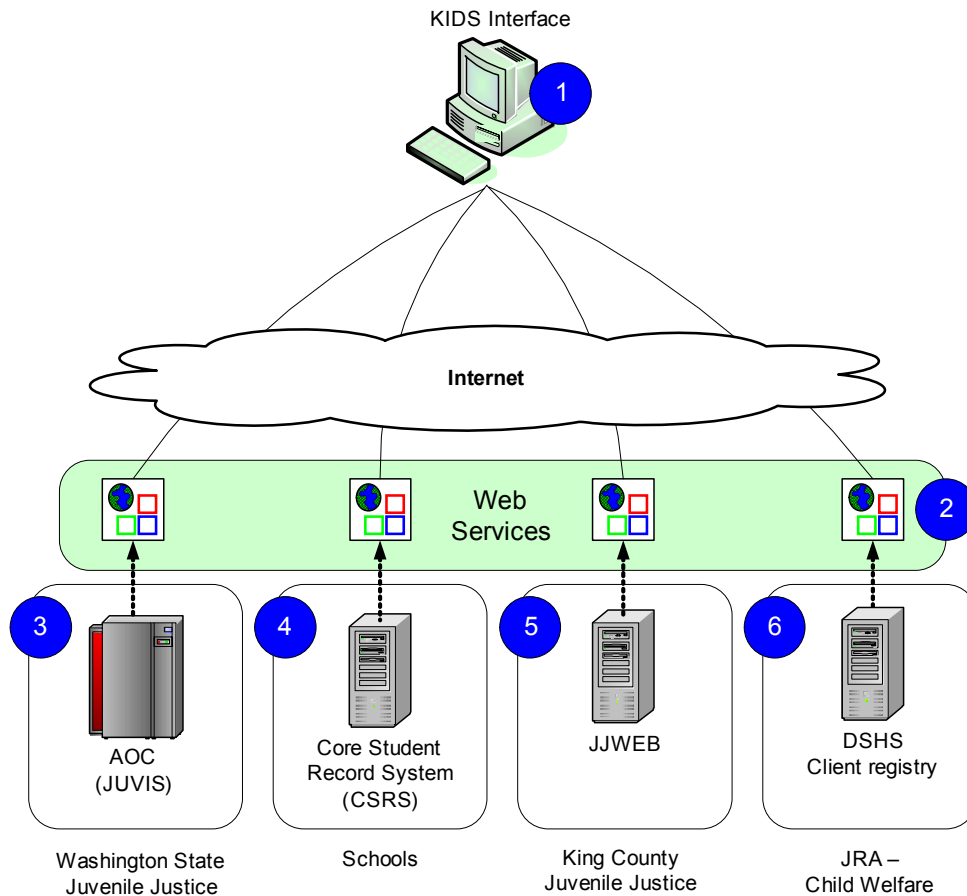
KIDS Interface

1

Internet

Web Services

2

3

AOC (JUVIS)

Washington State Juvenile Justice

4

Core Student Record System (CSRS)

Schools

5

JJWEB

King County Juvenile Justice

6

DSHS Client registry

JRA – Child Welfare